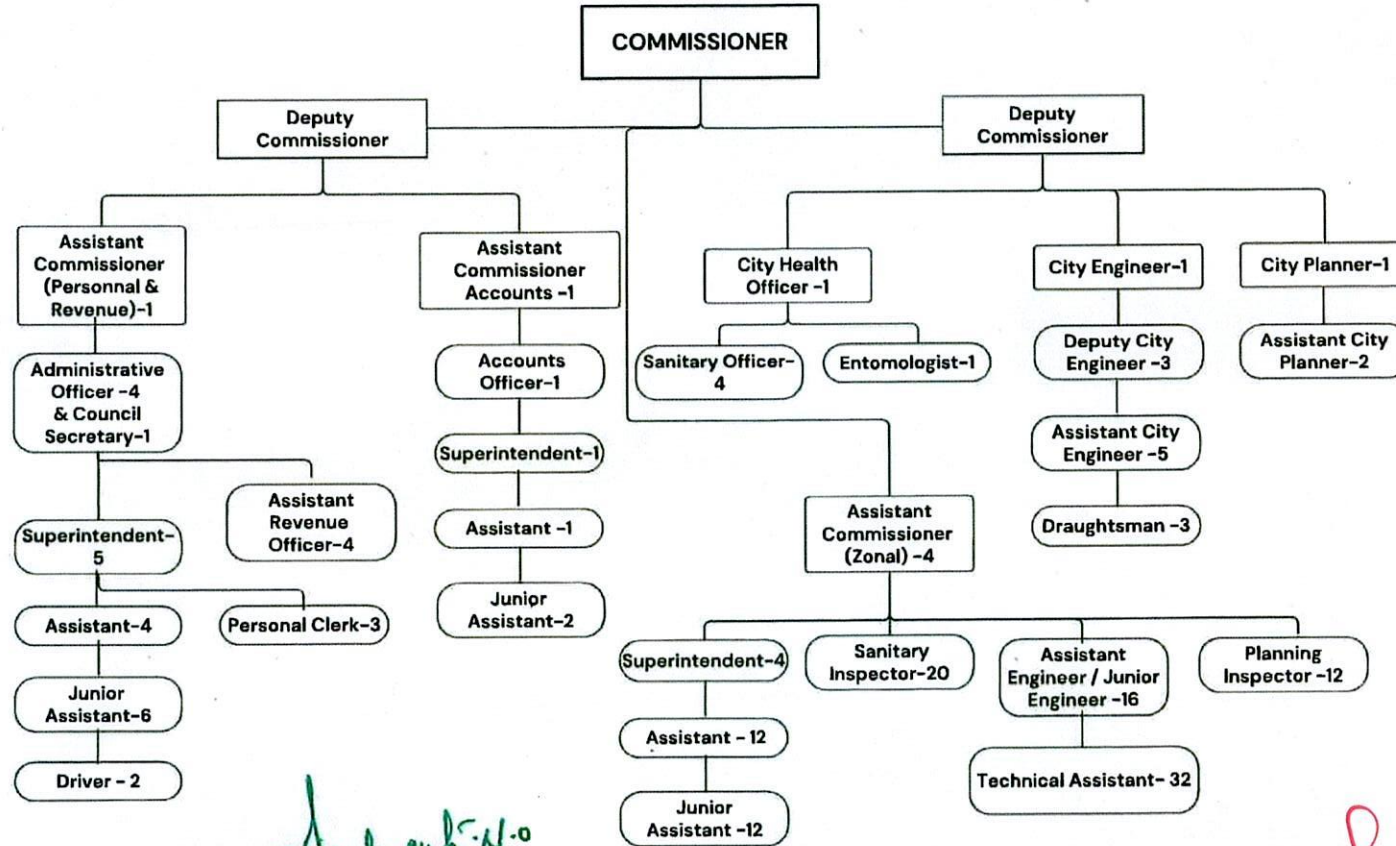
COMMISSIONER

Deputy Commissioner

Deputy Commissioner

Assistant Commissioner (Personnal & Revenue)-1

Administrative Officer -4 & Council Secretary-1

Superintendent-5

Assistant Revenue Officer-4

Assistant-4

Personal Clerk-3

Junior Assistant-6

Driver - 2

Assistant Commissioner Accounts -1

Accounts Officer-1

Superintendent-1

Assistant -1

Junior Assistant-2

City Health Officer -1

Sanitary Officer-4

Entomologist-1

City Engineer-1

Deputy City Engineer -3

Assistant City Engineer -5

Draughtsman -3

City Planner-1

Assistant City Planner-2

Assistant Commissioner (Zonal) -4

Superintendent-4

Assistant - 12

Junior Assistant -12

Sanitary Inspector-20

Assistant Engineer / Junior Engineer -16

Technical Assistant- 32

Planning Inspector -12

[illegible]